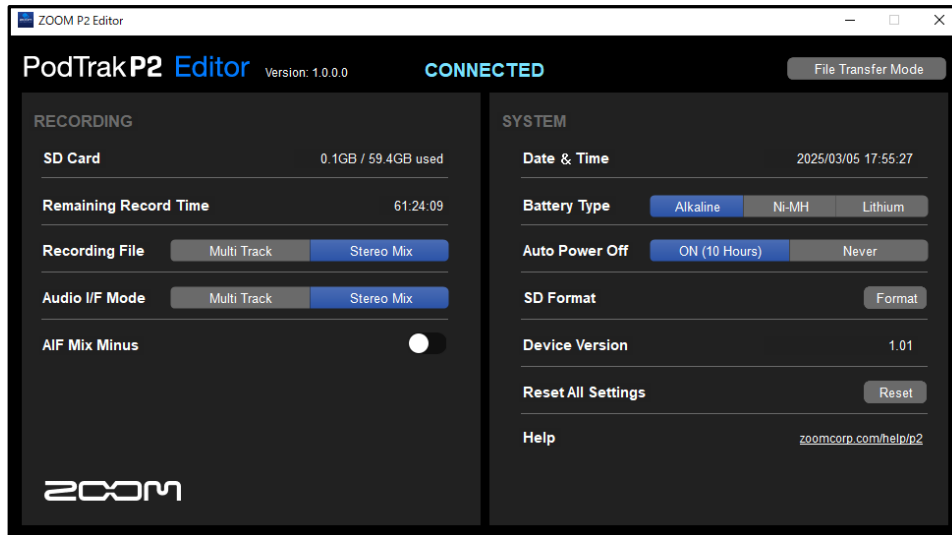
ZOOM P2 Editor

PodTrak P2 Editor Version: 1.0.0.0

CONNECTED

File Transfer Mode

RECORDING

SD Card 0.1GB / 59.4GB used

Remaining Record Time 61:24:09

Recording File Multi Track Stereo Mix

Audio I/F Mode Multi Track Stereo Mix

AIF Mix Minus

ZOOM

SYSTEM

Date & Time 2025/03/05 17:55:27

Battery Type Alkaline Ni-MH Lithium

Auto Power Off ON (10 Hours) Never

SD Format Format

Device Version 1.01

Reset All Settings Reset

Help zoomcorp.com/help/p2